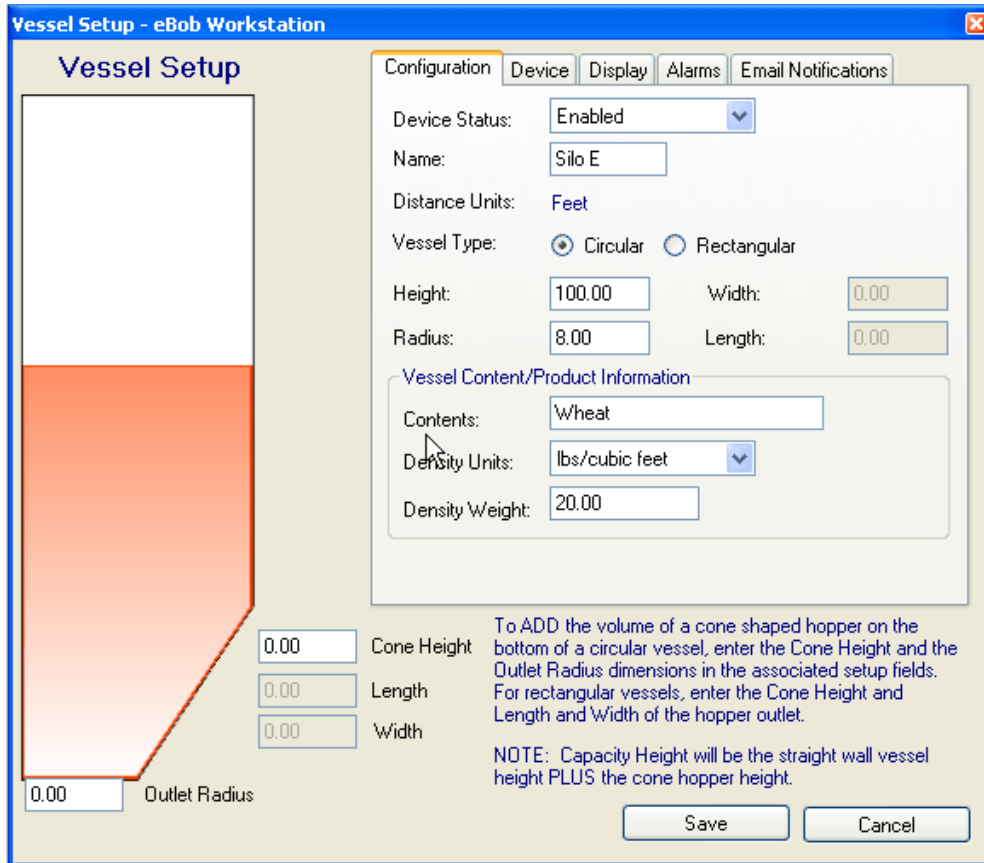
Vessel Setup - eBob Workstation

Vessel Setup

Configuration | Device | Display | Alarms | Email Notifications

Device Status: Enabled

Name: Silo E

Distance Units: Feet

Vessel Type: Circular Rectangular

Height: 100.00 Width: 0.00

Radius: 8.00 Length: 0.00

Vessel Content/Product Information

Contents: Wheat

Density Units: lbs/cubic feet

Density Weight: 20.00

0.00 Cone Height

0.00 Length

0.00 Width

0.00 Outlet Radius

To ADD the volume of a cone shaped hopper on the bottom of a circular vessel, enter the Cone Height and the Outlet Radius dimensions in the associated setup fields. For rectangular vessels, enter the Cone Height and Length and Width of the hopper outlet.

NOTE: Capacity Height will be the straight wall vessel height PLUS the cone hopper height.

Save Cancel